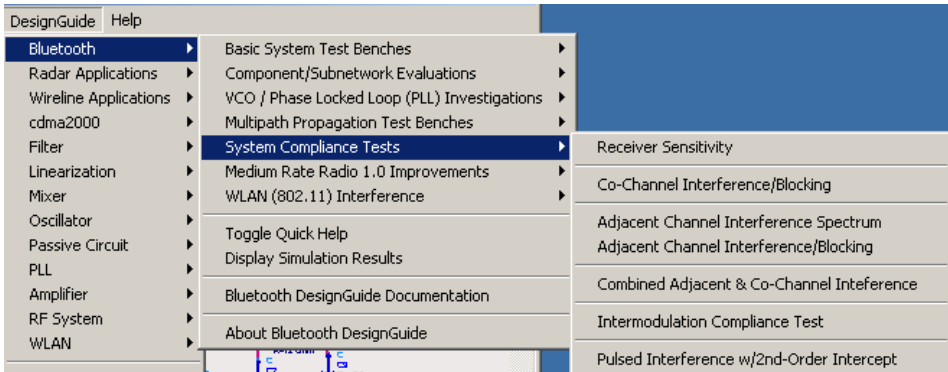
DesignGuide Help

Bluetooth
Radar Applications
Wireline Applications
cdma2000
Filter
Linearization
Mixer
Oscillator
Passive Circuit
PLL
Amplifier
RF System
WLAN

Basic System Test Benches
Component/Subnetwork Evaluations
VCO / Phase Locked Loop (PLL) Investigations
Multipath Propagation Test Benches
System Compliance Tests
Medium Rate Radio 1.0 Improvements
WLAN (802.11) Interference

Toggle Quick Help
Display Simulation Results

Bluetooth DesignGuide Documentation

About Bluetooth DesignGuide

Receiver Sensitivity

Co-Channel Interference/Blocking

Adjacent Channel Interference Spectrum
Adjacent Channel Interference/Blocking

Combined Adjacent & Co-Channel Inteference

Intermodulation Compliance Test

Pulsed Interference w/2nd-Order Intercept